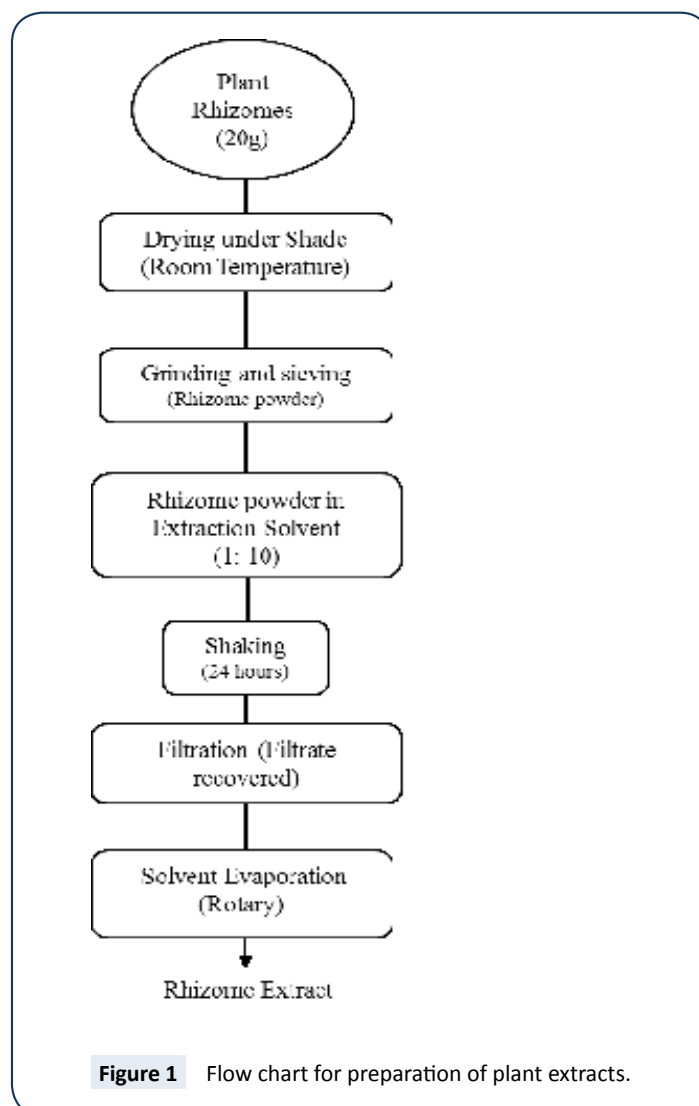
Plant Rhizomes (20g)

Drying under Shade (Room Temperature)

Grinding and sieving (Rhizome powder)

Rhizome powder in Extraction Solvent (1: 10)

Shaking (24 hours)

Filtration (Filtrate recovered)

Solvent Evaporation (Rotary)

Rhizome Extract

Figure 1 Flow chart for preparation of plant extracts.